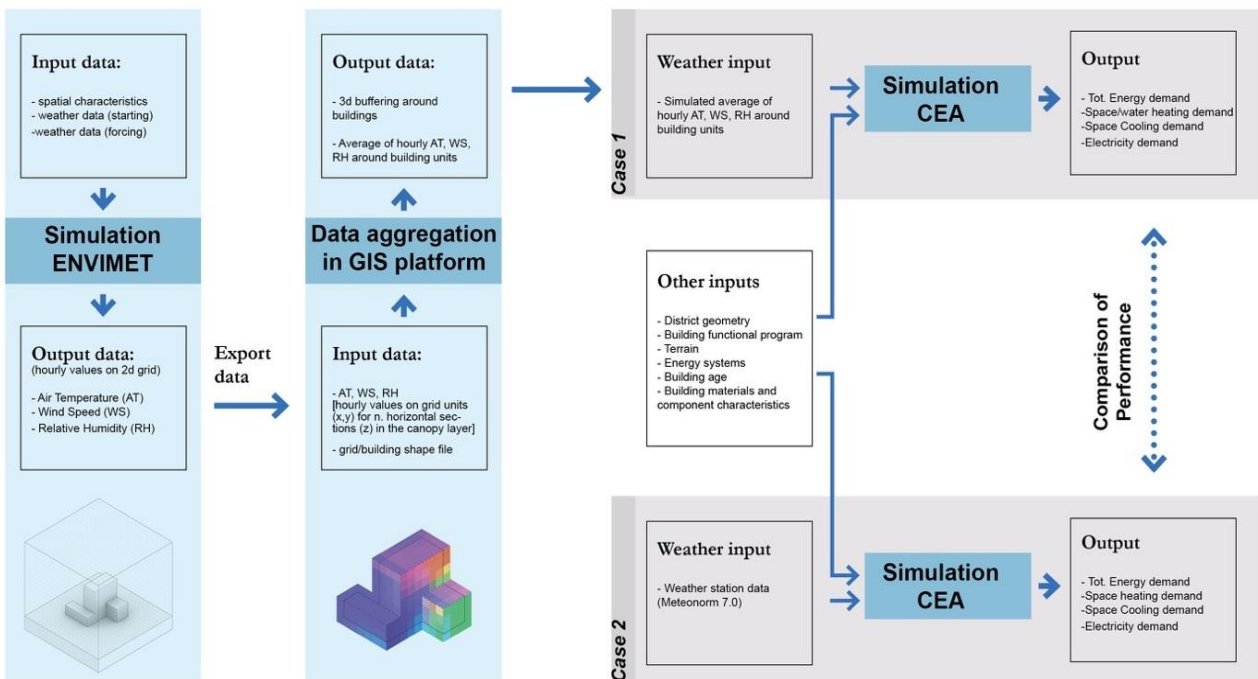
Input data:

- spatial characteristics
- weather data (starting)
-weather data (forcing)

Simulation ENVIMET

Output data:
(hourly values on 2d grid)

- Air Temperature (AT)
- Wind Speed (WS)
- Relative Humidity (RH)

Export data

Output data:

- 3d buffering around buildings

- Average of hourly AT, WS, RH around building units

Data aggregation in GIS platform

Input data:

- AT, WS, RH [hourly values on grid units (x,y) for n. horizontal sections (z) in the canopy layer]

- grid/building shape file

Case 1

Weather input

- Simulated average of hourly AT, WS, RH around building units

Simulation CEA

Output

- Tot. Energy demand
-Space/water heating demand
-Space Cooling demand
-Electricity demand

Other inputs

- District geometry
- Building functional program
- Terrain
- Energy systems
- Building age
- Building materials and component characteristics

Comparison of Performance

Case 2

Weather input

- Weather station data (Meteonorm 7.0)

Simulation CEA

Output

- Tot. Energy demand
-Space heating demand
-Space Cooling demand
-Electricity demand